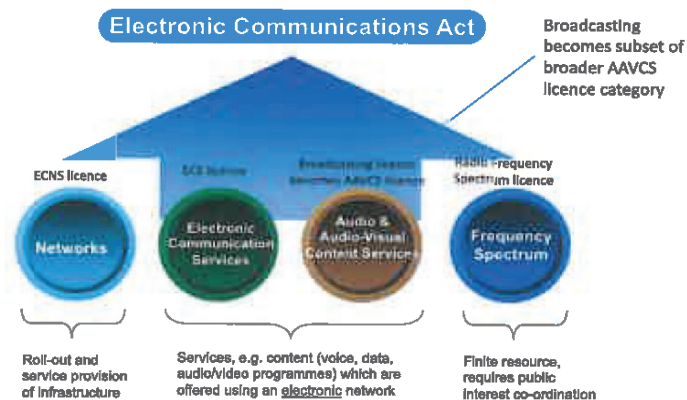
Electronic Communications Act

Broadcasting becomes subset of broader AAVCS licence category

ECNS licence

ECS licence

Broadcasting licence becomes AAVCS licence

Radio Frequency Spectrum licence

Networks

Electronic Communication Services

Audio & Audio-Visual Content Services

Frequency Spectrum

Roll-out and service provision of infrastructure

Services, e.g. content (voice, data, audio/video programmes) which are offered using an electronic network

Finite resource, requires public interest co-ordination